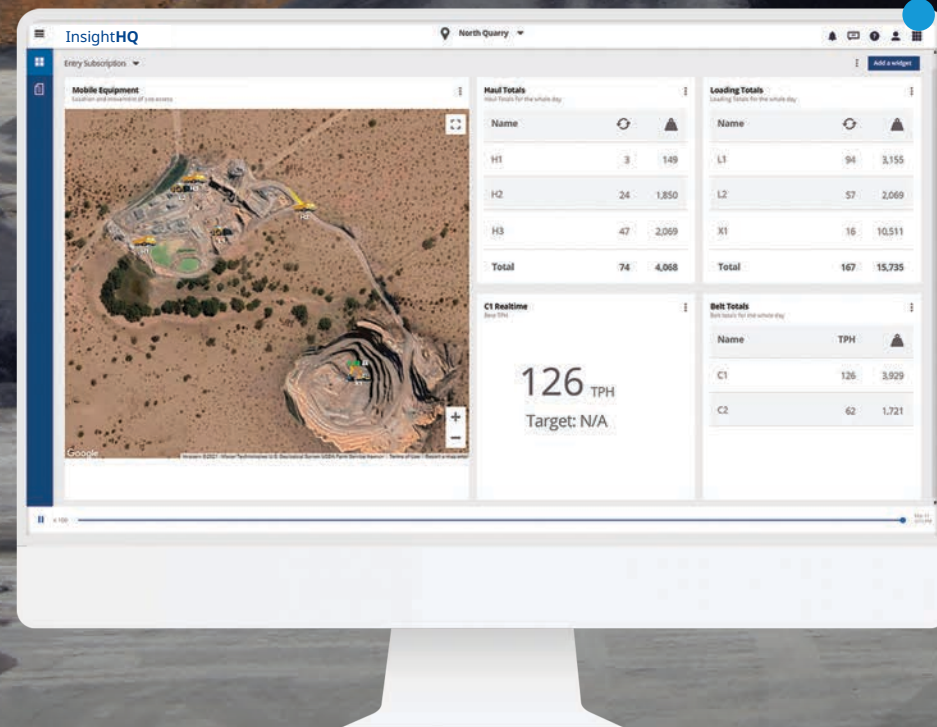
InsightHQ

North Quarry

Entry Subscription

Add a widget

Mobile Equipment
Location and movement of site assets

Google

Haul Totals
Haul Totals for the whole day

| Name | | |
|---|---|---|
| H1 | 3 | 149 |
| H2 | 24 | 1,850 |
| H3 | 47 | 2,069 |
| Total | 74 | 4,068 |

Loading Totals
Loading Totals for the whole day

| Name | | |
|---|---|---|
| L1 | 94 | 3,155 |
| L2 | 57 | 2,069 |
| X1 | 16 | 10,511 |
| Total | 167 | 15,735 |

C1 Realtime
Belt TPH

126 TPH

Target: N/A

Belt Totals
Belt totals for the whole day

| Name | TPH | |
|---|---|---|
| C1 | 126 | 3,929 |
| C2 | 62 | 1,721 |

x 100